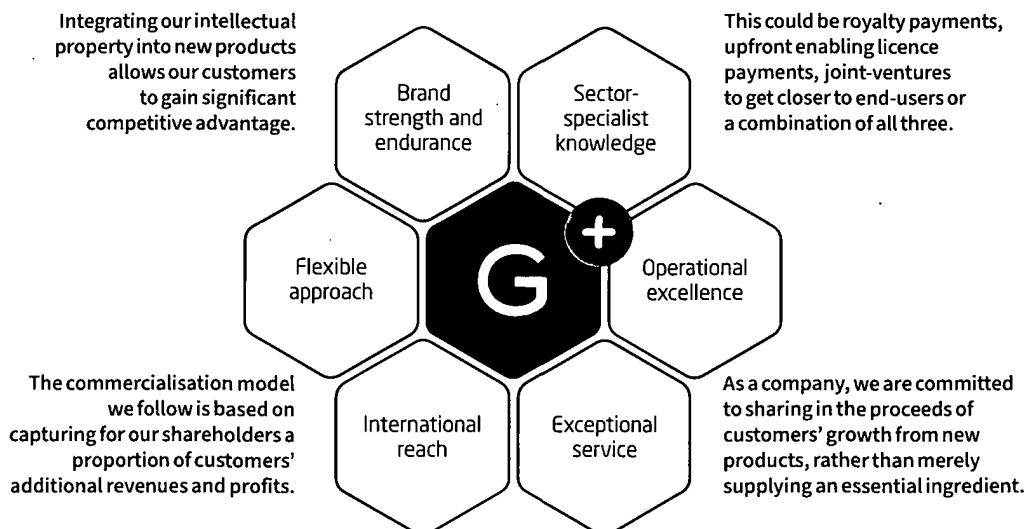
Integrating our intellectual property into new products allows our customers to gain significant competitive advantage.

Brand strength and endurance

Sector-specialist knowledge

This could be royalty payments, upfront enabling licence payments, joint-ventures to get closer to end-users or a combination of all three.

Flexible approach

G+

Operational excellence

The commercialisation model we follow is based on capturing for our shareholders a proportion of customers' additional revenues and profits.

International reach

Exceptional service

As a company, we are committed to sharing in the proceeds of customers' growth from new products, rather than merely supplying an essential ingredient.